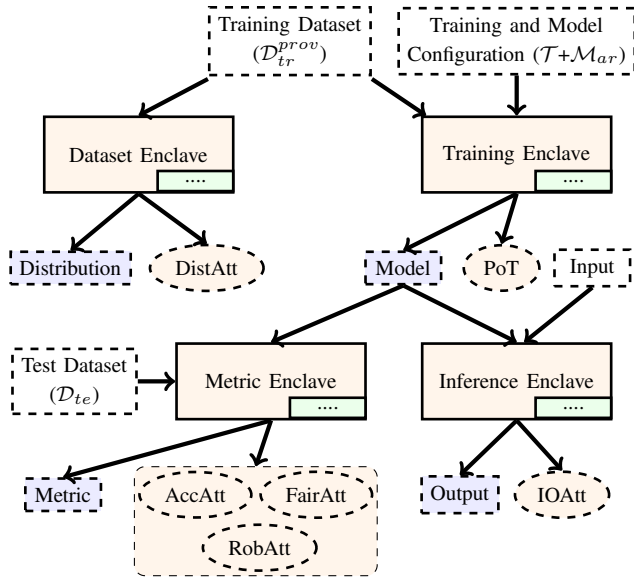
Training Dataset ($\mathcal{D}_{tr}^{prov}$)

Training and Model Configuration ($\mathcal{T}$+$\mathcal{M}_{ar}$)

Dataset Enclave

....

Training Enclave

....

Distribution

DistAtt

Model

PoT

Input

Test Dataset ($\mathcal{D}_{te}$)

Metric Enclave

....

Inference Enclave

....

Metric

AccAtt

FairAtt

RobAtt

Output

IOAtt